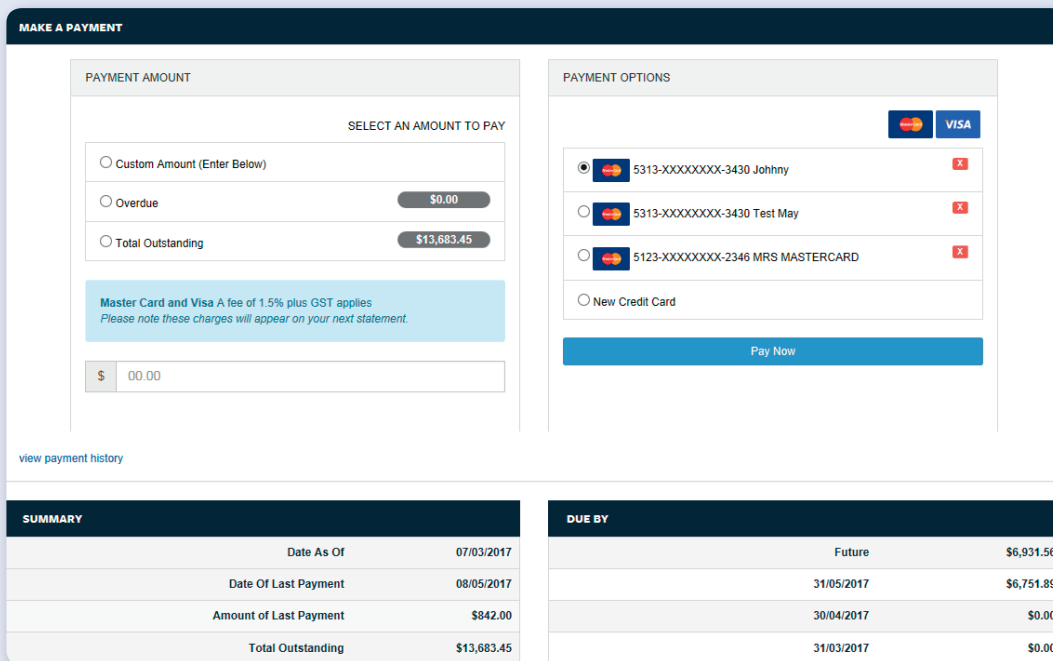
MAKE A PAYMENT

PAYMENT AMOUNT

SELECT AN AMOUNT TO PAY

Custom Amount (Enter Below)

Overdue $0.00

Total Outstanding $13,683.45

Master Card and Visa A fee of 1.5% plus GST applies
Please note these charges will appear on your next statement.

$ 00.00

PAYMENT OPTIONS

VISA

5313-XXXXXXXX-3430 Johhny X

5313-XXXXXXXX-3430 Test May X

5123-XXXXXXXX-2346 MRS MASTERCARD X

New Credit Card

Pay Now

view payment history

SUMMARY

| | |
|---|---|
| Date As Of | 07/03/2017 |
| Date Of Last Payment | 08/05/2017 |
| Amount of Last Payment | $842.00 |
| Total Outstanding | $13,683.45 |

DUE BY

| | |
|---|---|
| Future | $6,931.5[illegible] |
| 31/05/2017 | $6,751.8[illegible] |
| 30/04/2017 | $0.0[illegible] |
| 31/03/2017 | $0.0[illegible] |